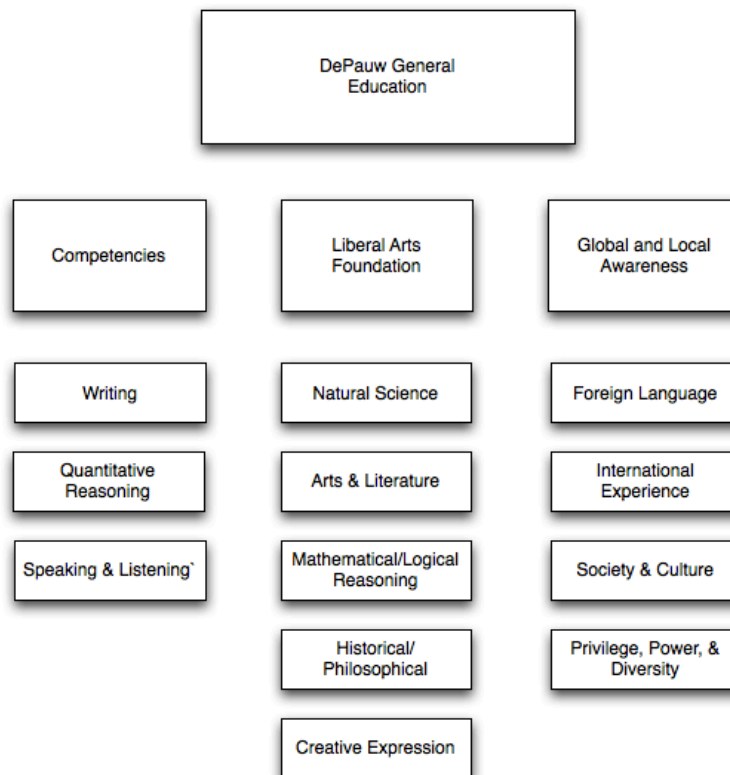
DePauw General Education

Competencies

Writing

Quantitative Reasoning

Speaking & Listening`

Liberal Arts Foundation

Natural Science

Arts & Literature

Mathematical/Logical Reasoning

Historical/ Philosophical

Creative Expression

Global and Local Awareness

Foreign Language

International Experience

Society & Culture

Privilege, Power, & Diversity